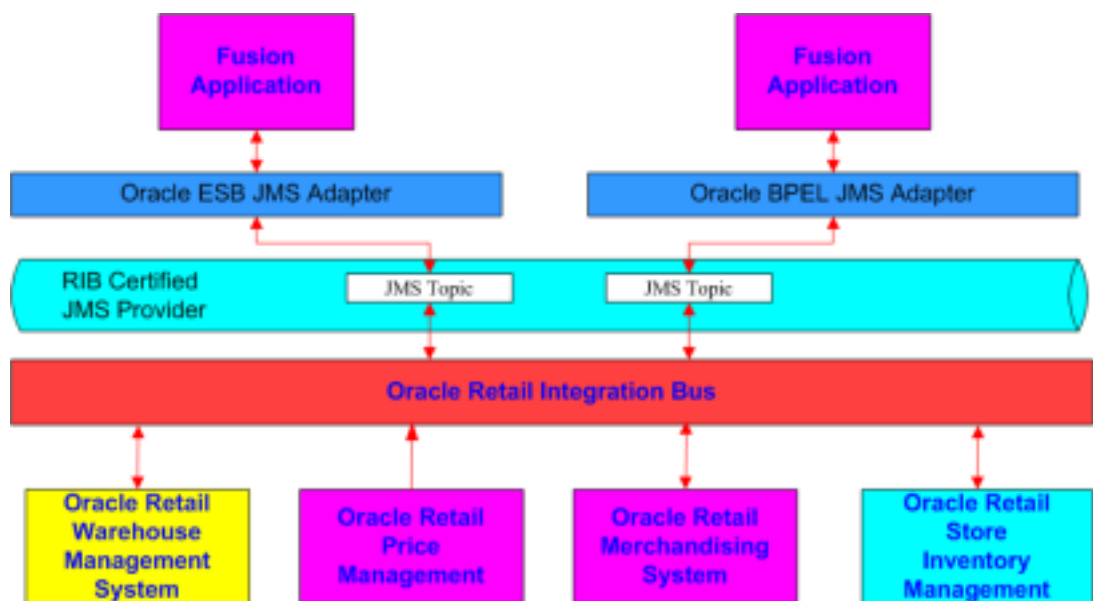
Fusion Application

Fusion Application

Oracle ESB JMS Adapter

Oracle BPEL JMS Adapter

RIB Certified JMS Provider

JMS Topic

JMS Topic

Oracle Retail Integration Bus

Oracle Retail Warehouse Management System

Oracle Retail Price Management

Oracle Retail Merchandising System

Oracle Retail Store Inventory Management